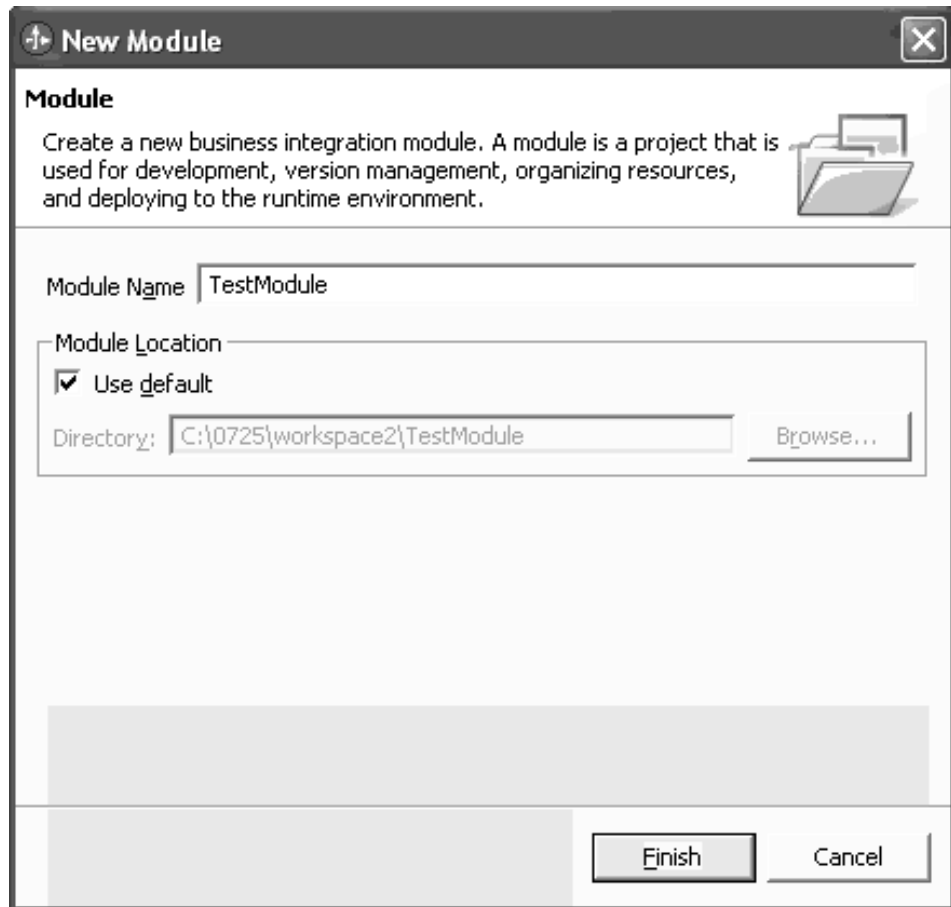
New Module

Module

Create a new business integration module. A module is a project that is used for development, version management, organizing resources, and deploying to the runtime environment.

Module Name TestModule

Module Location

Use default

Directory: C:\0725\workspace2\TestModule Browse...

Finish Cancel